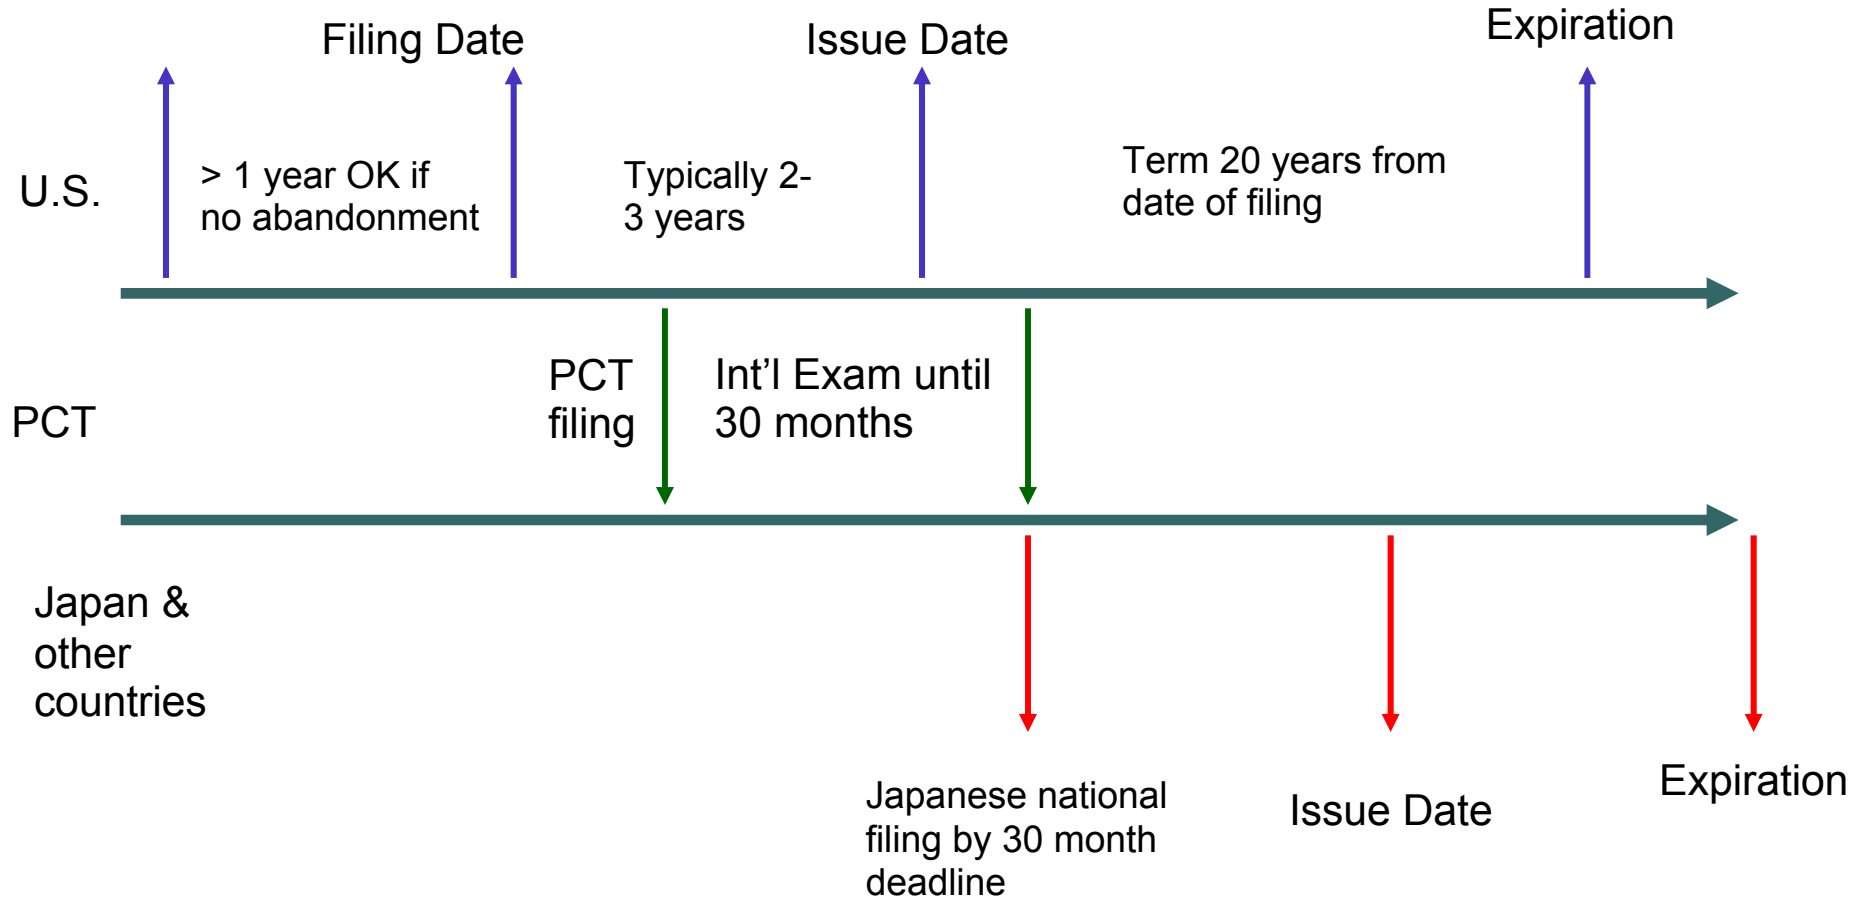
Filing Date

Issue Date

Expiration

U.S.

> 1 year OK if no abandonment

Typically 2-3 years

Term 20 years from date of filing

PCT

PCT filing

Int’l Exam until 30 months

Japan & other countries

Japanese national filing by 30 month deadline

Issue Date

Expiration